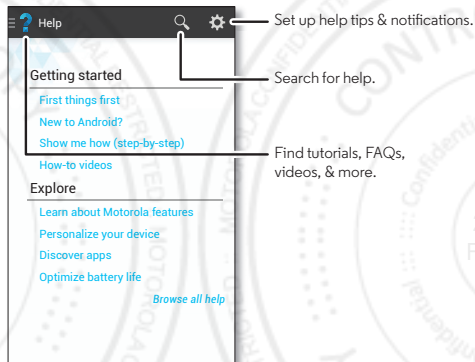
Help

Getting started

First things first

New to Android?

Show me how (step-by-step)

How-to videos

Explore

Learn about Motorola features

Personalize your device

Discover apps

Optimize battery life

Browse all help

Set up help tips & notifications.

Search for help.

Find tutorials, FAQs, videos, & more.